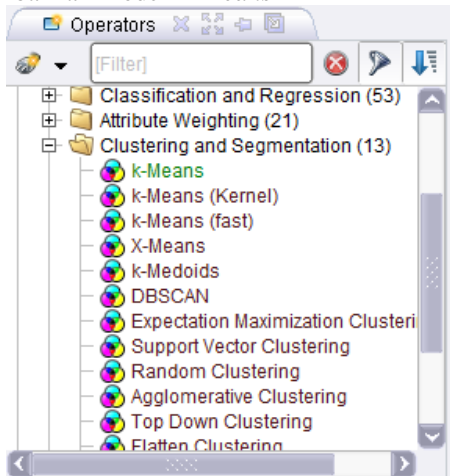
Operators

[Filter]

Classification and Regression (53)
Attribute Weighting (21)
Clustering and Segmentation (13)
k-Means
k-Means (Kernel)
k-Means (fast)
X-Means
k-Medoids
DBSCAN
Expectation Maximization Clusteri
Support Vector Clustering
Random Clustering
Agglomerative Clustering
Top Down Clustering
Flatten Clustering